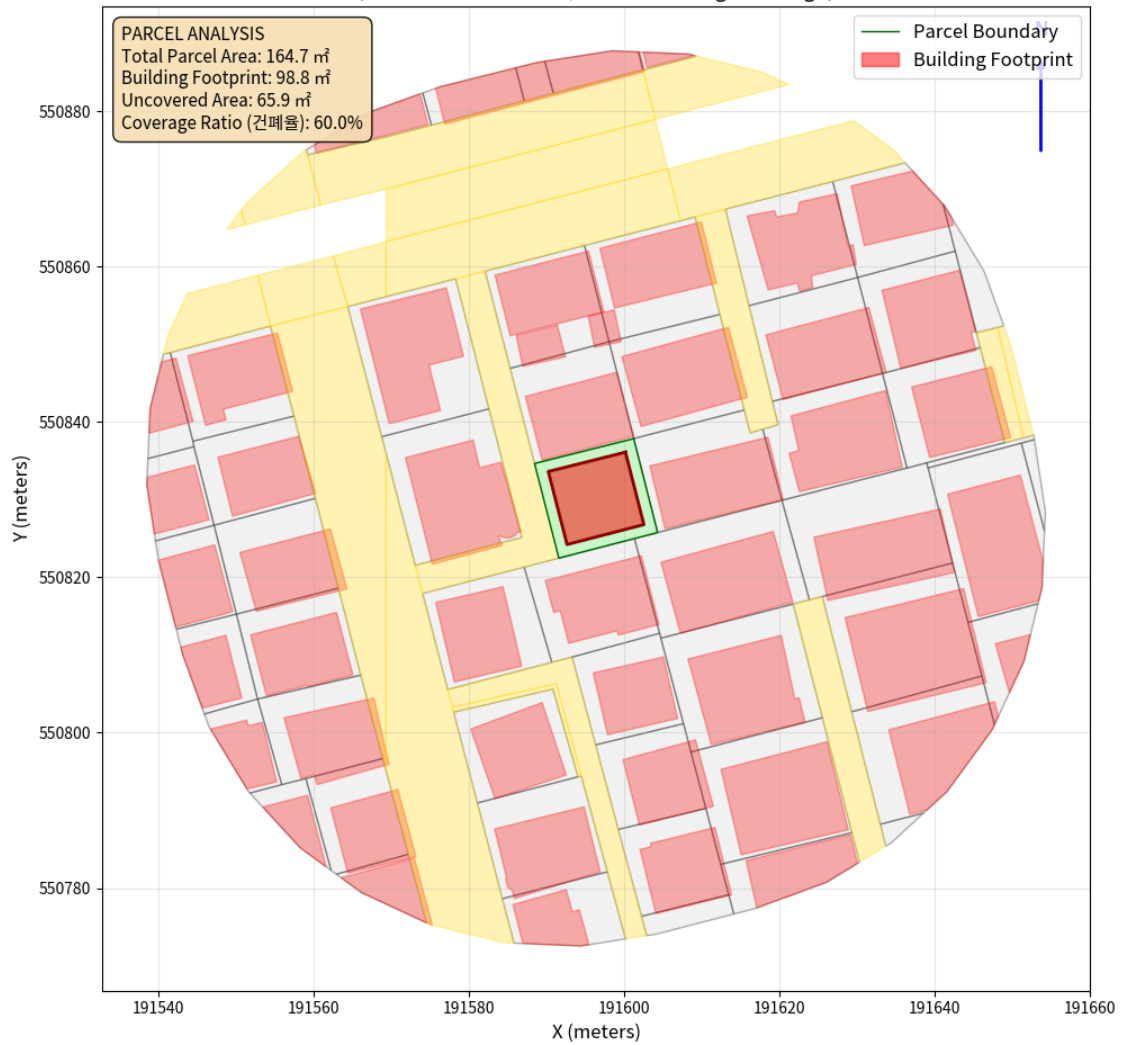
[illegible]

PARCEL ANALYSIS
Total Parcel Area: 164.7 ㎡
Building Footprint: 98.8 ㎡
Uncovered Area: 65.9 ㎡
Coverage Ratio (건폐율): 60.0%

Parcel Boundary
Building Footprint

N

550880
550860
550840
550820
550800
550780

Y (meters)

191540
191560
191580
191600
191620
191640
191660

X (meters)